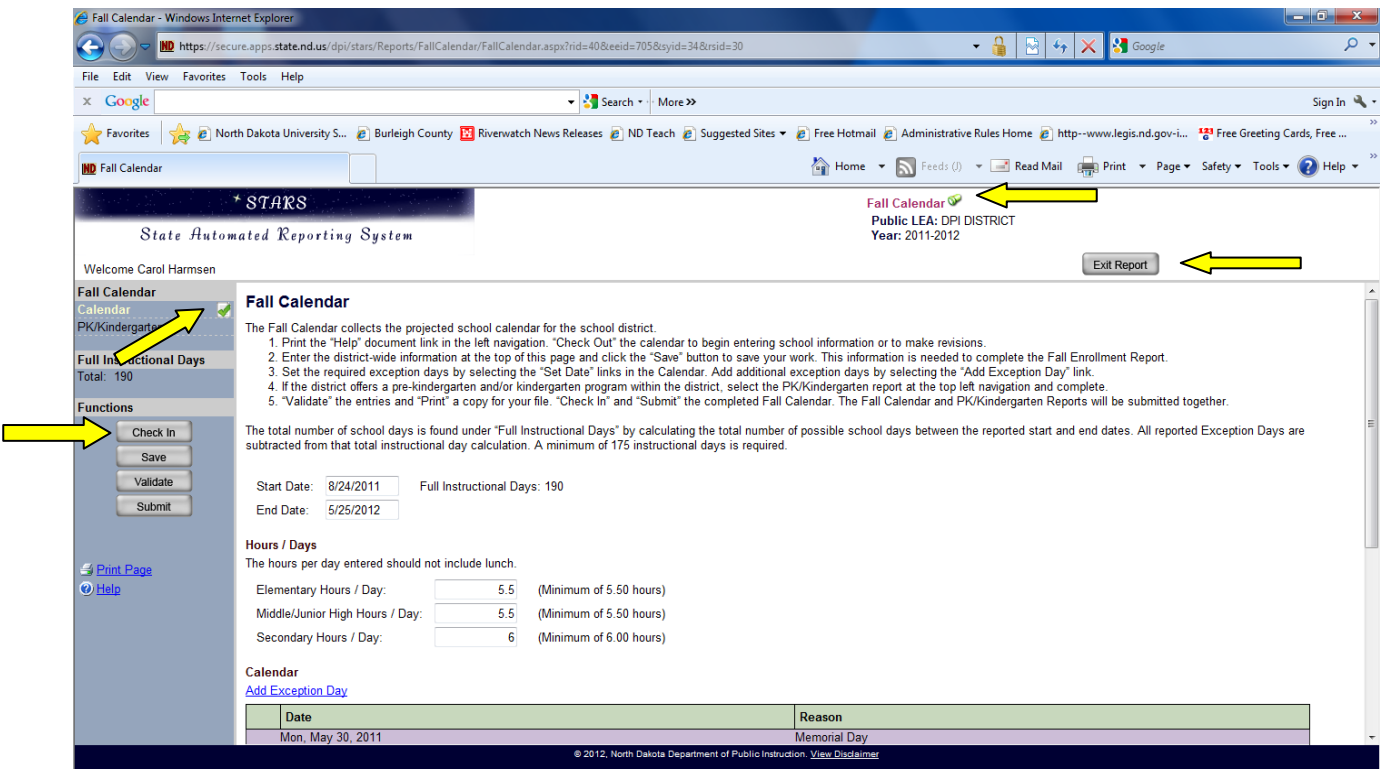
Fall Calendar - Windows Internet Explorer

https://secure.apps.state.nd.us/dpi/stars/Reports/FallCalendar/FallCalendar.aspx?rid=40&eeid=705&syid=34&rsid=30

Google

File Edit View Favorites Tools Help

Google Search More

Sign In

Favorites North Dakota University S... Burleigh County Riverwatch News Releases ND Teach Suggested Sites Free Hotmail Administrative Rules Home http--www.legis.nd.gov-i... Free Greeting Cards, Free ...

Fall Calendar

Home Feeds (J) Read Mail Print Page Safety Tools Help

* STARS
State Automated Reporting System

Fall Calendar
Public LEA: DPI DISTRICT
Year: 2011-2012

Welcome Carol Harmsen

Exit Report

Fall Calendar
Calendar
PK/Kindergarten

Full Instructional Days
Total: 190

Functions
Check In
Save
Validate
Submit

Print Page
Help

Fall Calendar

The Fall Calendar collects the projected school calendar for the school district.
1. Print the "Help" document link in the left navigation. "Check Out" the calendar to begin entering school information or to make revisions.
2. Enter the district-wide information at the top of this page and click the "Save" button to save your work. This information is needed to complete the Fall Enrollment Report.
3. Set the required exception days by selecting the "Set Date" links in the Calendar. Add additional exception days by selecting the "Add Exception Day" link.
4. If the district offers a pre-kindergarten and/or kindergarten program within the district, select the PK/Kindergarten report at the top left navigation and complete.
5. "Validate" the entries and "Print" a copy for your file. "Check In" and "Submit" the completed Fall Calendar. The Fall Calendar and PK/Kindergarten Reports will be submitted together.

The total number of school days is found under "Full Instructional Days" by calculating the total number of possible school days between the reported start and end dates. All reported Exception Days are subtracted from that total instructional day calculation. A minimum of 175 instructional days is required.

Start Date: 8/24/2011 Full Instructional Days: 190
End Date: 5/25/2012

Hours / Days
The hours per day entered should not include lunch.
Elementary Hours / Day: 5.5 (Minimum of 5.50 hours)
Middle/Junior High Hours / Day: 5.5 (Minimum of 5.50 hours)
Secondary Hours / Day: 6 (Minimum of 6.00 hours)

Calendar
Add Exception Day

| | Date | Reason |
|---|---|---|
| | Mon, May 30, 2011 | Memorial Day |

© 2012, North Dakota Department of Public Instruction. View Disclaimer